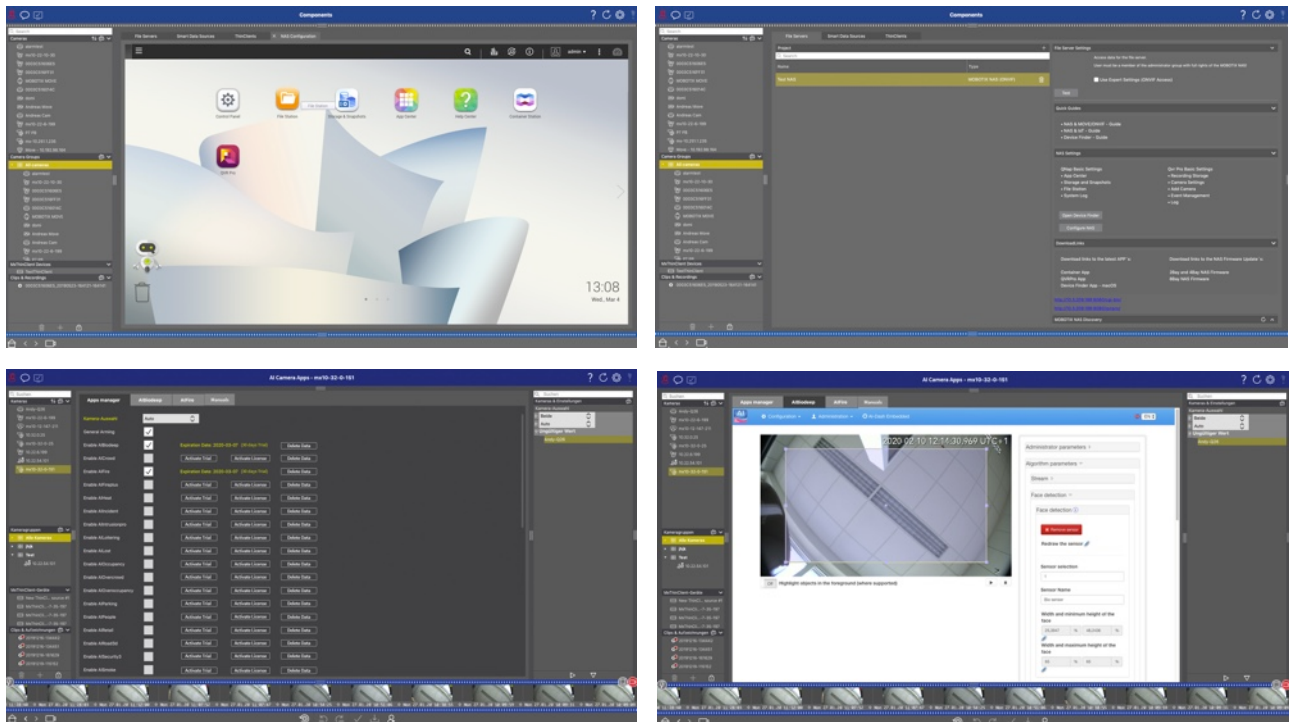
Components

File Servers Smart Data Sources ThinClients NAS Configuration

admin

Control Panel File Station Storage & Snapshots App Center Help Center Container Station

QVR Pro

13:08
Wed, Mar 4

Components

File Servers Smart Data Sources ThinClients

File Server Settings

Test NAS MOBOTIX NAS (QNAP)

Use Expert Settings (QNAP Access)

Test

Quick Guides

NAS Settings

Open Device Finder

Configure NAS

Download Links

MOBOTIX NAS Discovery

AI Camera Apps - mx10-32-0-161

Apps manager AIBiobsop AIFire Remote

Kamera Auswahl Auto

General Arming

Enable AIBiobsop Expiration Date: 2020-03-07 (30 Days Trial) Delete Data
Enable AICrowd
Enable AIFire Expiration Date: 2020-03-07 (30 Days Trial) Delete Data

Activate Trial Activate License Delete Data

AI Camera Apps - mx10-32-0-161

Apps manager AIBiobsop AIFire Remote

Configuration Administration

2020-02-10 12:11:30.969 UTC+1

Administrator parameters

Algorithm parameters

Stream

Face detection

Face detection

Remove sensor

Redraw the sensor

Sensor selection

Sensor Name

Width and minimum height of the face

Width and maximum height of the face

Highlight objects in the foreground (where supported)